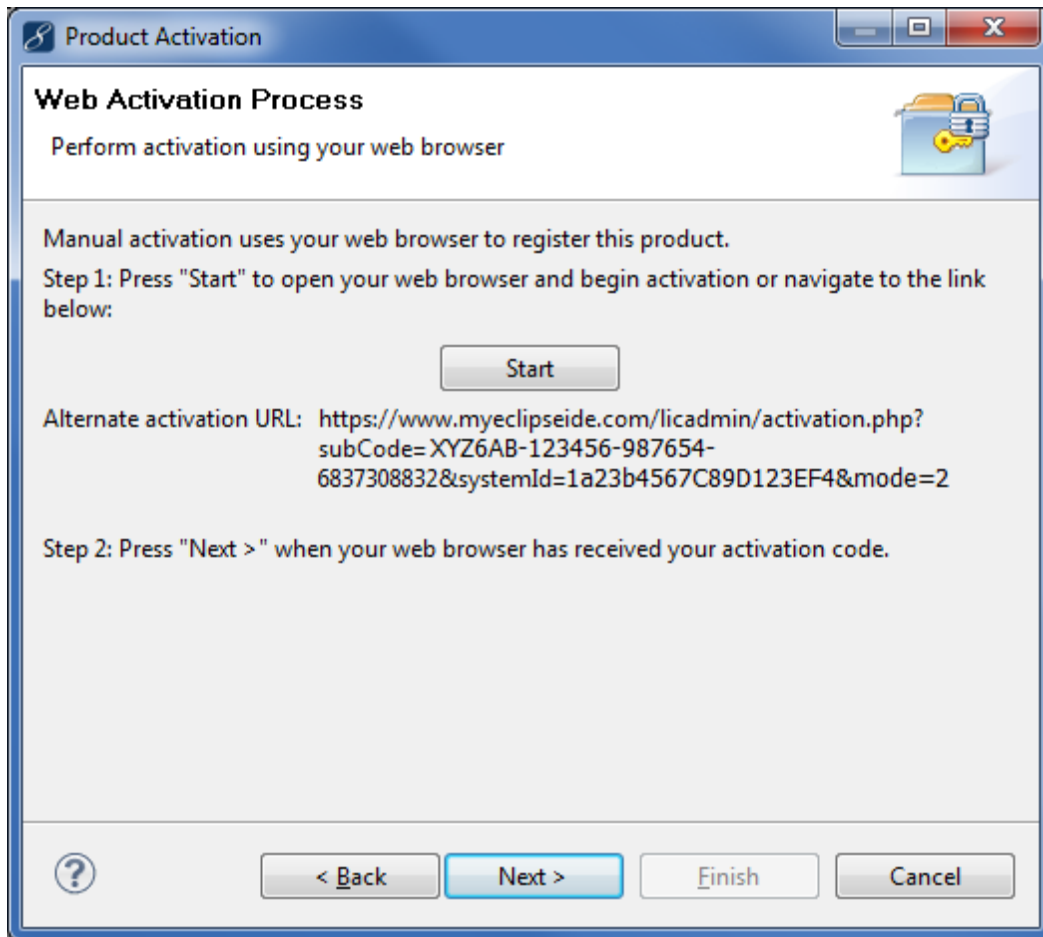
Product Activation

Web Activation Process

Perform activation using your web browser

Manual activation uses your web browser to register this product.

Step 1: Press "Start" to open your web browser and begin activation or navigate to the link below:

Start

Alternate activation URL: https://www.myeclipseide.com/licadmin/activation.php?subCode=XYZ6AB-123456-987654-6837308832&systemId=1a23b4567C89D123EF4&mode=2

Step 2: Press "Next >" when your web browser has received your activation code.

?

< Back

Next >

Finish

Cancel